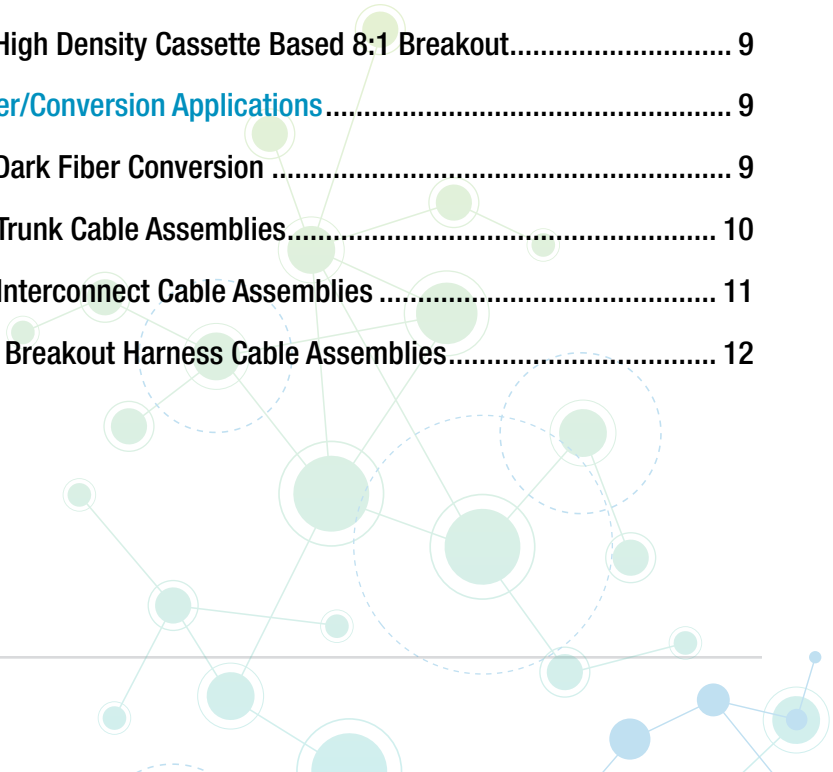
High Density Cassette Based 8:1 Breakout.............................. 9
er/Conversion Applications...................................................... 9
Dark Fiber Conversion ............................................................ 9
Trunk Cable Assemblies.......................................................... 10
Interconnect Cable Assemblies ............................................... 11
Breakout Harness Cable Assemblies..................................... 12